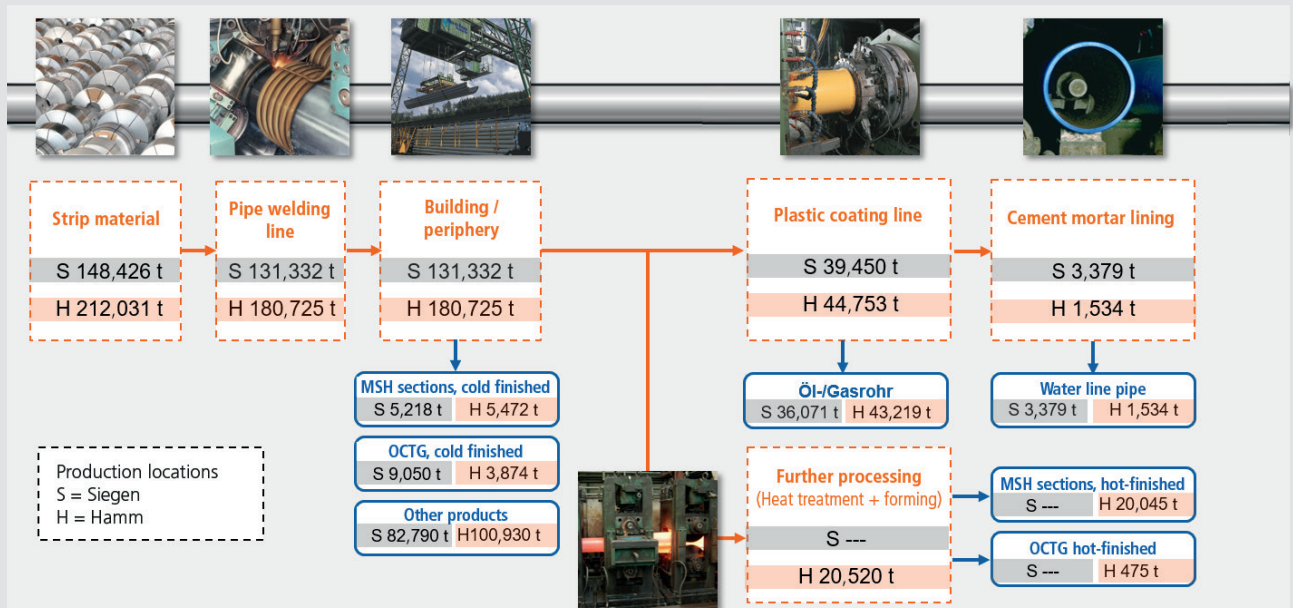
Strip material

S 148,426 t

H 212,031 t

Pipe welding line

S 131,332 t

H 180,725 t

Building / periphery

S 131,332 t

H 180,725 t

MSH sections, cold finished

S 5,218 t | H 5,472 t

OCTG, cold finished

S 9,050 t | H 3,874 t

Other products

S 82,790 t | H100,930 t

Plastic coating line

S 39,450 t

H 44,753 t

Öl-/Gasrohr

S 36,071 t | H 43,219 t

Cement mortar lining

S 3,379 t

H 1,534 t

Water line pipe

S 3,379 t | H 1,534 t

Further processing (Heat treatment + forming)

S ---

H 20,520 t

MSH sections, hot-finished

S --- | H 20,045 t

OCTG hot-finished

S --- | H 475 t

Production locations
S = Siegen
H = Hamm